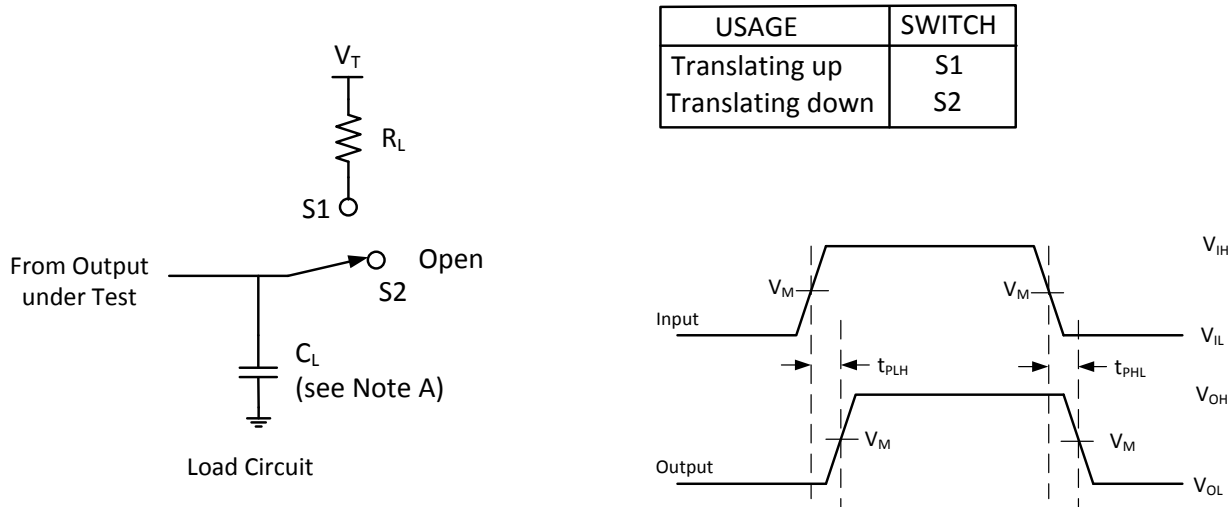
$V_T$

$R_L$

S1

From Output under Test

Open

S2

$C_L$ (see Note A)

Load Circuit

| USAGE | SWITCH |
|---|---|
| Translating up | S1 |
| Translating down | S2 |

$V_{IH}$

$V_M$

$V_M$

Input

$V_{IL}$

$t_{PLH}$

$t_{PHL}$

$V_{OH}$

$V_M$

$V_M$

Output

$V_{OL}$